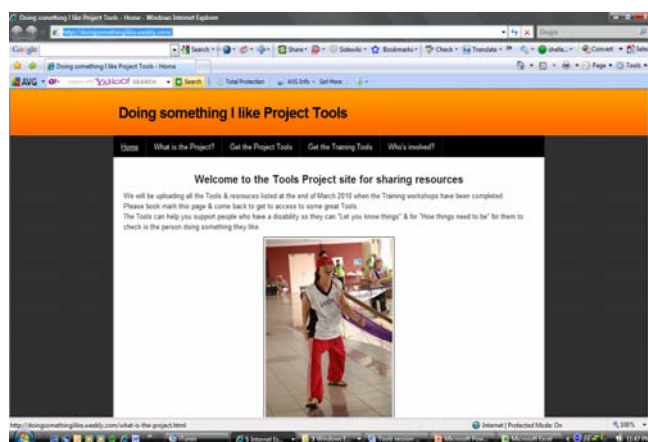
Doing something I like Project Tools - Home - Windows Internet Explorer

http://doingsomethingilike.weebly.com

Google

Search · Share · Sidewiki · Bookmarks · Check · Translate · Convert · Select

Doing something I like Project Tools - Home

Page · Tools

AVG · YAHOO! SEARCH · Search · Total Protection · AVG Info · Get More

Doing something I like Project Tools

Home What is the Project? Get the Project Tools Get the Training Tools Who's involved?

Welcome to the Tools Project site for sharing resources

We will be uploading all the Tools & resources listed at the end of March 2010 when the Training workshops have been completed.
Please book mark this page & come back to get to access to some great Tools.
The Tools can help you support people who have a disability so they can "Let you know things" & for "How things need to be" for them to check is the person doing something they like.

http://doingsomethingilike.weebly.com/what-is-the-project.html

Internet | Protected Mode: On

100%